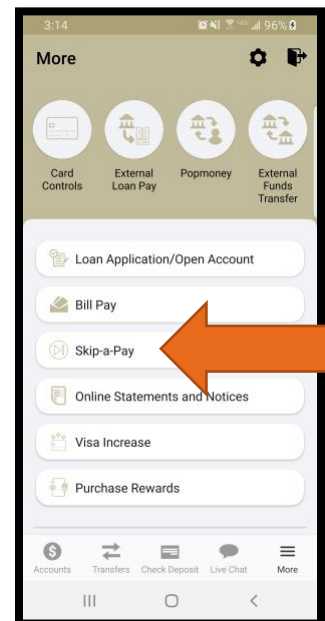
3:14
96%

More

Card Controls
External Loan Pay
Popmoney
External Funds Transfer

Loan Application/Open Account
Bill Pay
Skip-a-Pay
Online Statements and Notices
Visa Increase
Purchase Rewards

Accounts
Transfers
Check Deposit
Live Chat
More